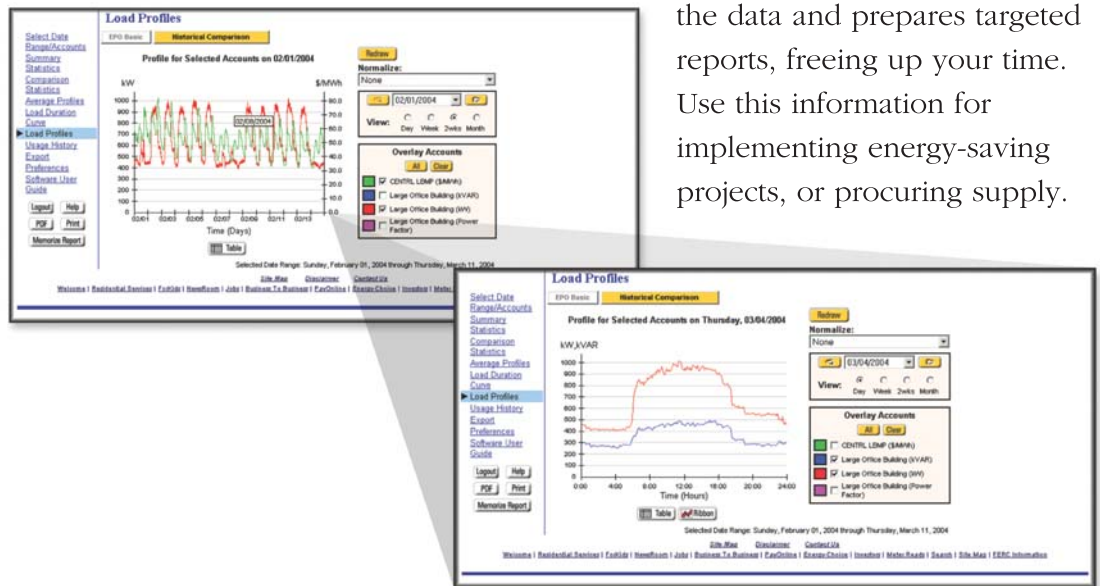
Load Profiles

EPO Basic | Historical Comparison

Select Date Range/Accounts
Summary Statistics
Comparison Statistics
Average Profiles
Load Duration Curve
Load Profiles
Usage History
Export
Preferences
Software User Guide

Logout | Help
PDF | Print
Memorize Report

Profile for Selected Accounts on 02/01/2004

kW | $/MWh

1000, 900, 800, 700, 600, 500, 400, 300, 200, 100, 0

80.0, 70.0, 60.0, 50.0, 40.0, 30.0, 20.0, 10.0, 0.0

02/08/2004

02/01, 02/03, 02/05, 02/07, 02/09, 02/11, 02/13

Time (Days)

Table

Redraw

Normalize:
None

02/01/2004

View: Day Week 2wks Month

Overlay Accounts
All | Clear
CENTRL LDMP ($/MWh)
Large Office Building (kVAR)
Large Office Building (kW)
Large Office Building (Power Factor)

Selected Date Range: Sunday, February 01, 2004 through Thursday, March 11, 2004

Site Map | Disclaimer | Contact Us

Welcome | Residential Services | FutKids | NewsRoom | Jobs | Business To Business | PayOnline | Energy Choice | Investors | Meter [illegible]

the data and prepares targeted reports, freeing up your time. Use this information for implementing energy-saving projects, or procuring supply.

Load Profiles

EPO Basic | Historical Comparison

Select Date Range/Accounts
Summary Statistics
Comparison Statistics
Average Profiles
Load Duration Curve
Load Profiles
Usage History
Export
Preferences
Software User Guide

Logout | Help
PDF | Print
Memorize Report

Profile for Selected Accounts on Thursday, 03/04/2004

kW,kVAR

1000, 900, 800, 700, 600, 500, 400, 300, 200, 100, 0

0:00, 4:00, 8:00, 12:00, 16:00, 20:00, 24:00

Time (Hours)

Table | Ribbon

Redraw

Normalize:
None

03/04/2004

View: Day Week 2wks Month

Overlay Accounts
All | Clear
CENTRL LDMP ($/MWh)
Large Office Building (kVAR)
Large Office Building (kW)
Large Office Building (Power Factor)

Selected Date Range: Sunday, February 01, 2004 through Thursday, March 11, 2004

Site Map | Disclaimer | Contact Us

Welcome | Residential Services | FutKids | NewsRoom | Jobs | Business To Business | PayOnline | Energy Choice | Investors | Meter Reads | Search | Site Map | FERC Information